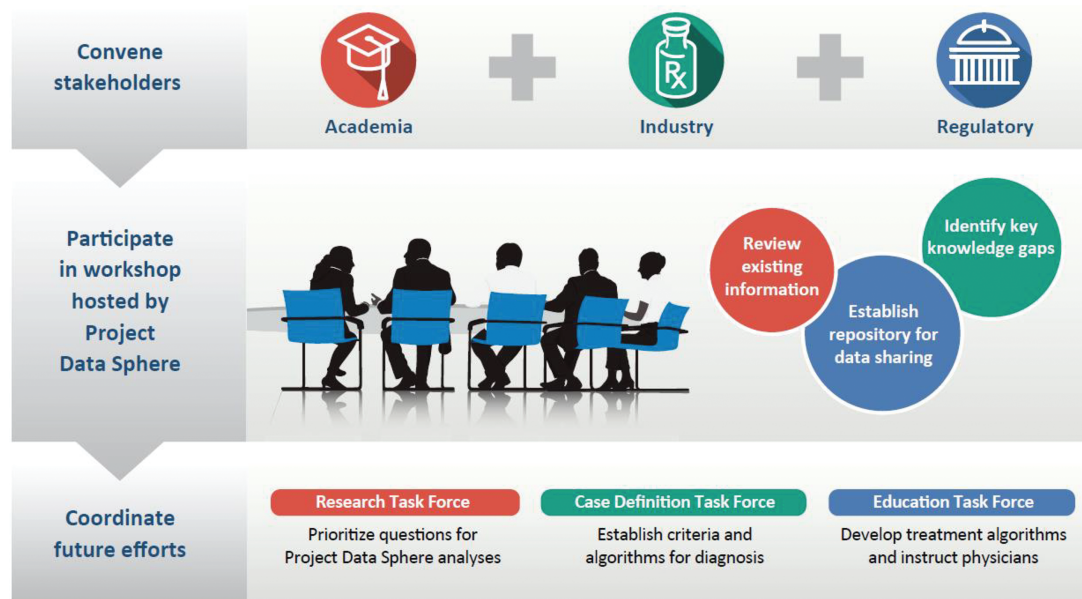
Convene stakeholders

Academia

Rx

Industry

Regulatory

Participate in workshop hosted by Project Data Sphere

Review existing information

Identify key knowledge gaps

Establish repository for data sharing

Coordinate future efforts

Research Task Force

Prioritize questions for Project Data Sphere analyses

Case Definition Task Force

Establish criteria and algorithms for diagnosis

Education Task Force

Develop treatment algorithms and instruct physicians